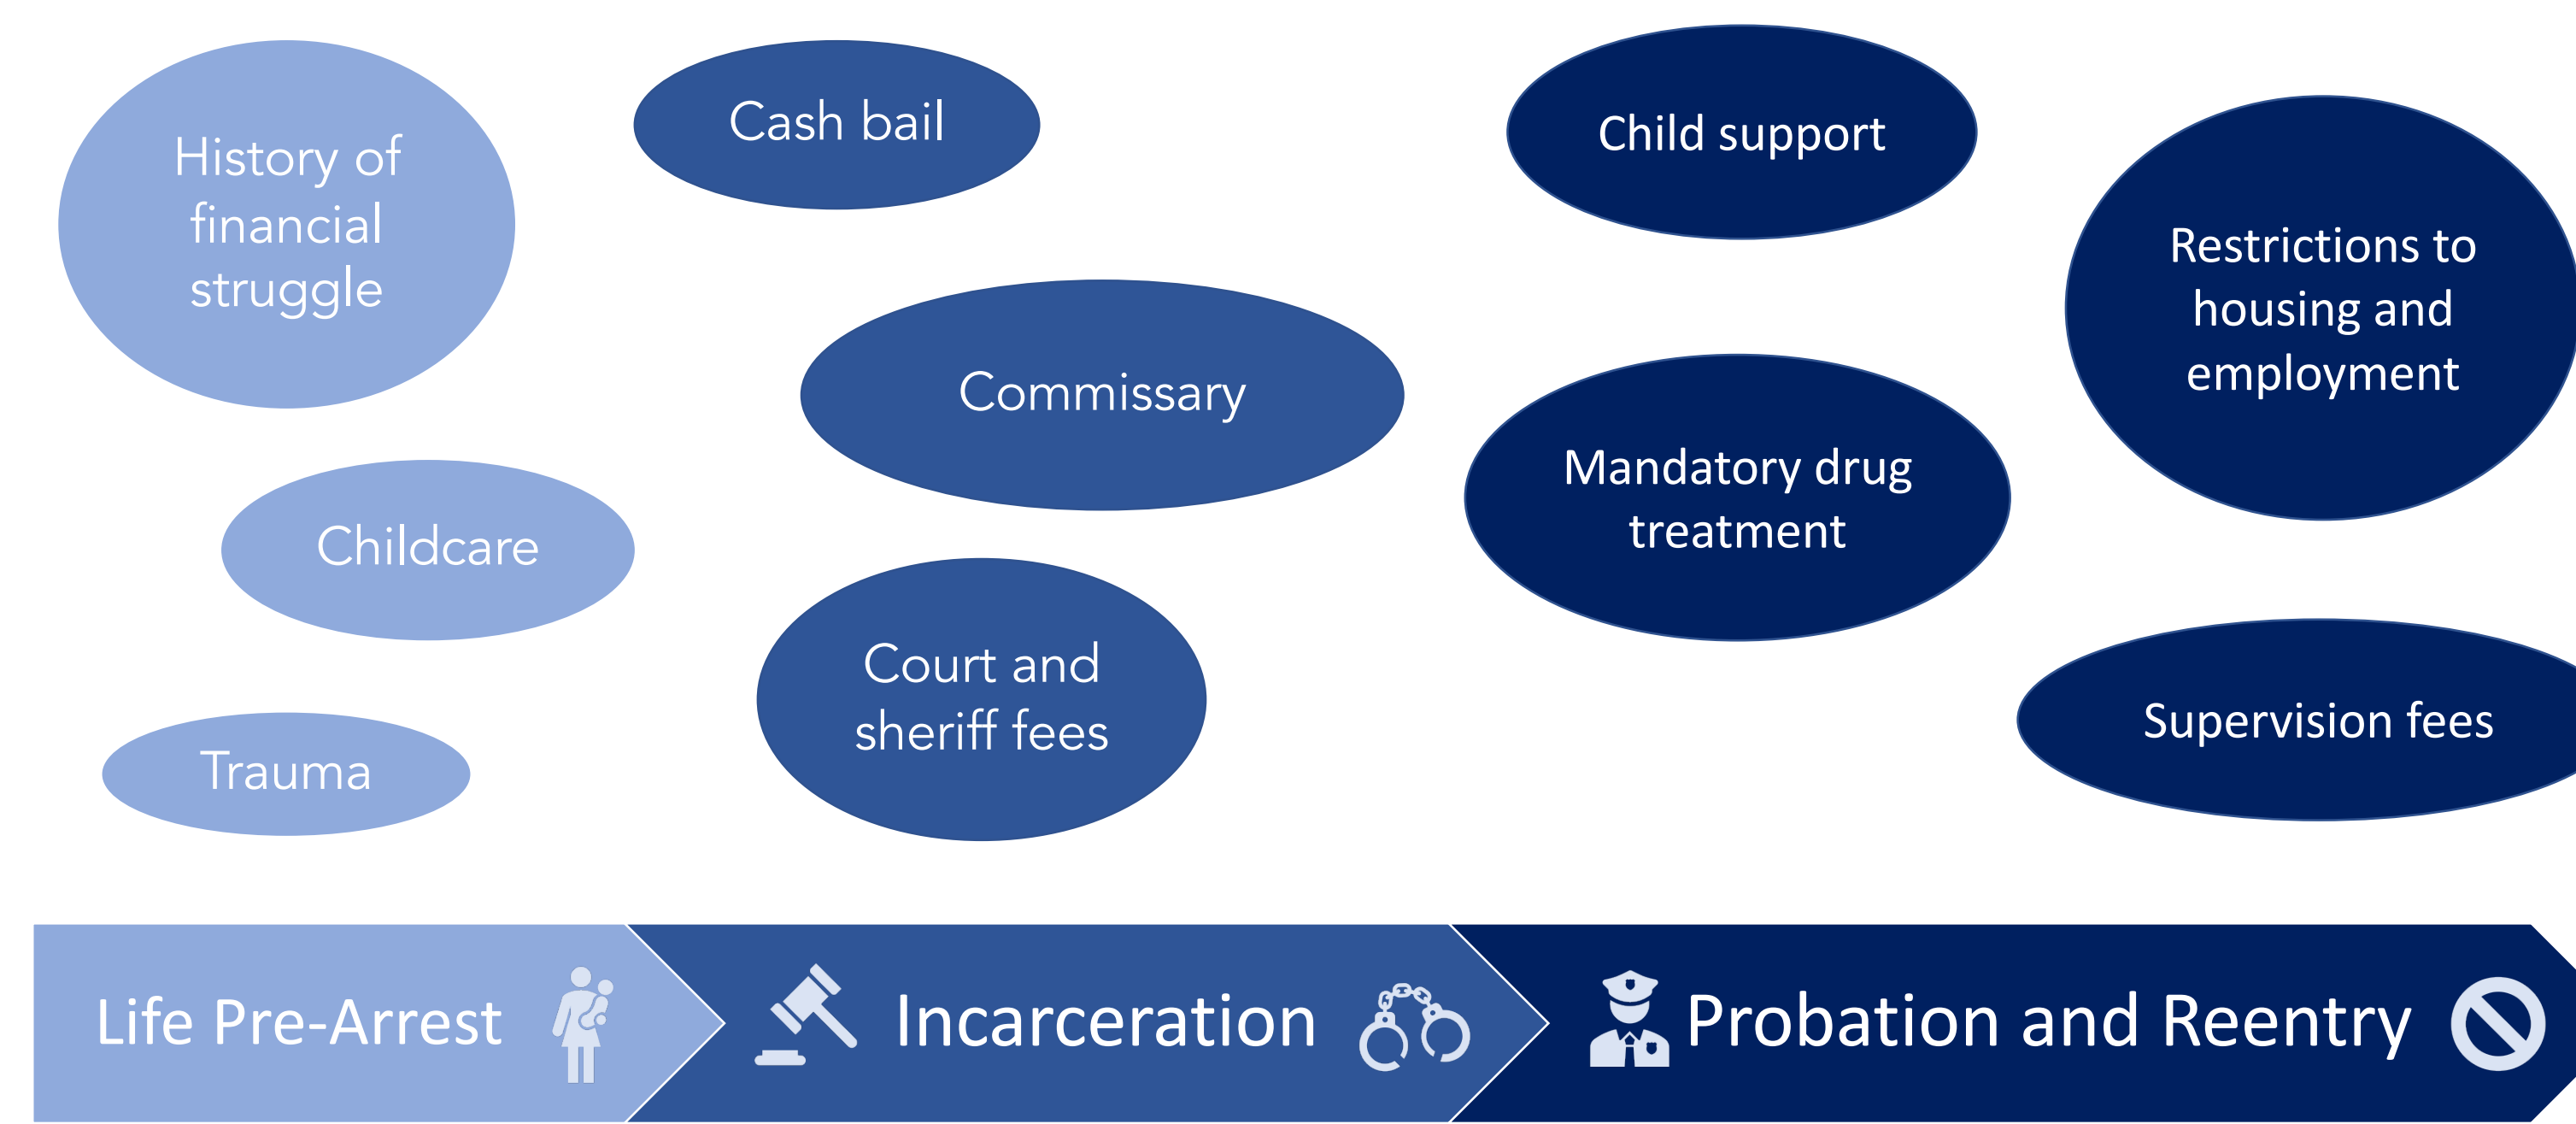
History of financial struggle

Childcare

Trauma

Cash bail

Commissary

Court and sheriff fees

Child support

Mandatory drug treatment

Restrictions to housing and employment

Supervision fees

Life Pre-Arrest

Incarceration

Probation and Reentry